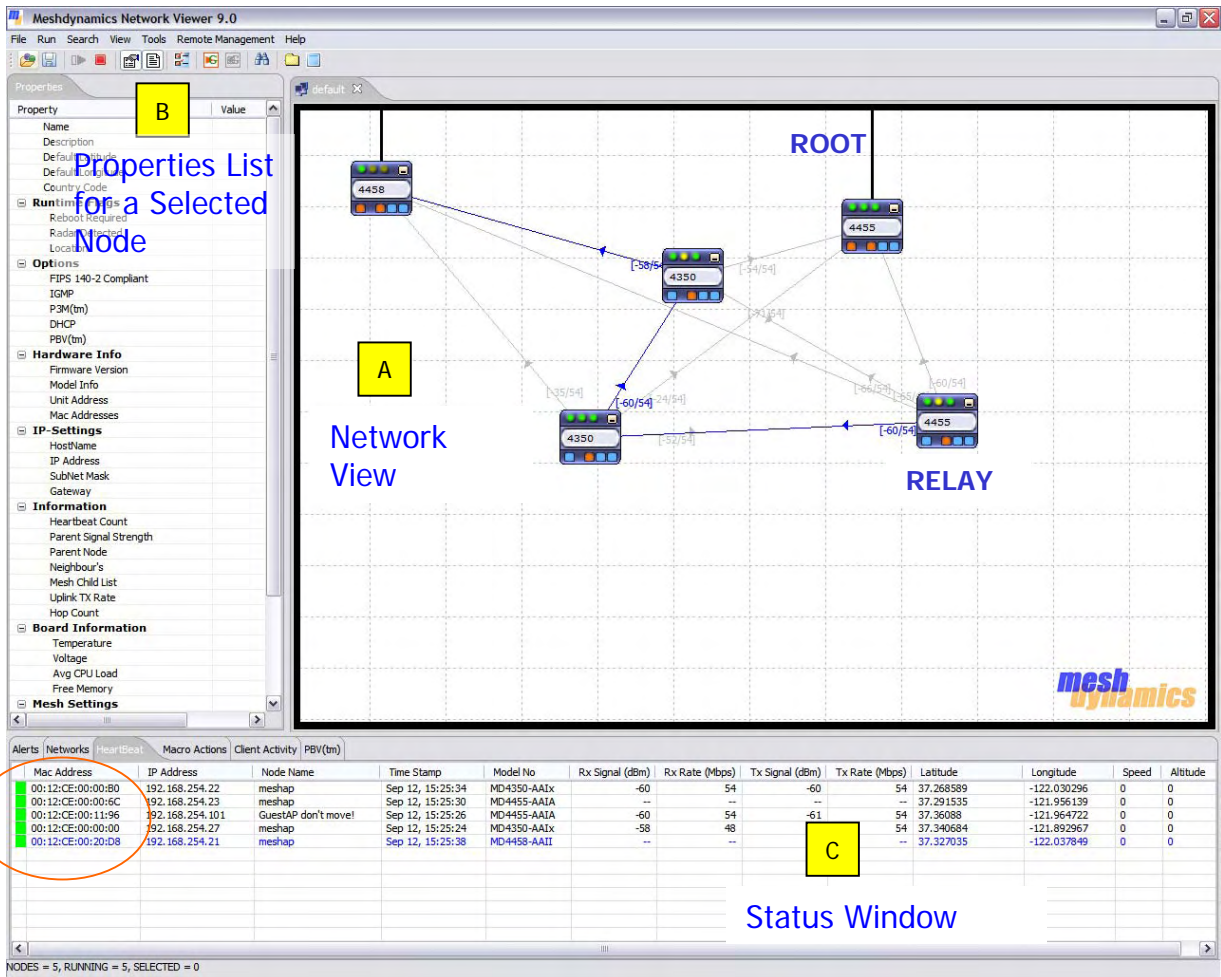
Meshdynamics Network Viewer 9.0

File Run Search View Tools Remote Management Help

Properties

B

Property | Value

Name
Description
Default Latitude
Default Longitude
Country Code
Runtime Settings
Reboot Required
Radar Detected
Location
Options
FIPS 140-2 Compliant
IGMP
P3M(tm)
DHCP
PBV(tm)
Hardware Info
Firmware Version
Model Info
Unit Address
Mac Addresses
IP-Settings
HostName
IP Address
SubNet Mask
Gateway
Information
Heartbeat Count
Parent Signal Strength
Parent Node
Neighbour's
Mesh Child List
Uplink TX Rate
Hop Count
Board Information
Temperature
Voltage
Avg CPU Load
Free Memory
Mesh Settings

Properties List for a Selected Node

default

ROOT

4458

4455

4350

[-58/54]

[-54/54]

[-53/54]

A

Network View

[-35/54]

[-60/54]

[-24/54]

[-66/54]

[-60/54]

4350

4455

[-52/54]

[-60/54]

RELAY

mesh dynamics

Alerts Networks HeartBeat Macro Actions Client Activity PBV(tm)

| Mac Address | IP Address | Node Name | Time Stamp | Model No | Rx Signal (dBm) | Rx Rate (Mbps) | Tx Signal (dBm) | Tx Rate (Mbps) | Latitude | Longitude | Speed | Altitude |
|---|---|---|---|---|---|---|---|---|---|---|---|---|
| 00:12:CE:00:00:B0 | 192.168.254.22 | meshap | Sep 12, 15:25:34 | MD4350-AAIx | -60 | 54 | -60 | 54 | 37.268589 | -122.030296 | 0 | 0 |
| 00:12:CE:00:00:6C | 192.168.254.23 | meshap | Sep 12, 15:25:30 | MD4455-AAIA | -- | -- | -- | -- | 37.291535 | -121.956139 | 0 | 0 |
| 00:12:CE:00:11:96 | 192.168.254.101 | GuestAP don't move! | Sep 12, 15:25:26 | MD4455-AAIA | -60 | 54 | -61 | 54 | 37.36088 | -121.964722 | 0 | 0 |
| 00:12:CE:00:00:00 | 192.168.254.27 | meshap | Sep 12, 15:25:24 | MD4350-AAIx | -58 | 48 | | 54 | 37.340684 | -121.892967 | 0 | 0 |
| 00:12:CE:00:20:D8 | 192.168.254.21 | meshap | Sep 12, 15:25:38 | MD4458-AAII | -- | -- | | -- | 37.327035 | -122.037849 | 0 | 0 |

C

Status Window

NODES = 5, RUNNING = 5, SELECTED = 0